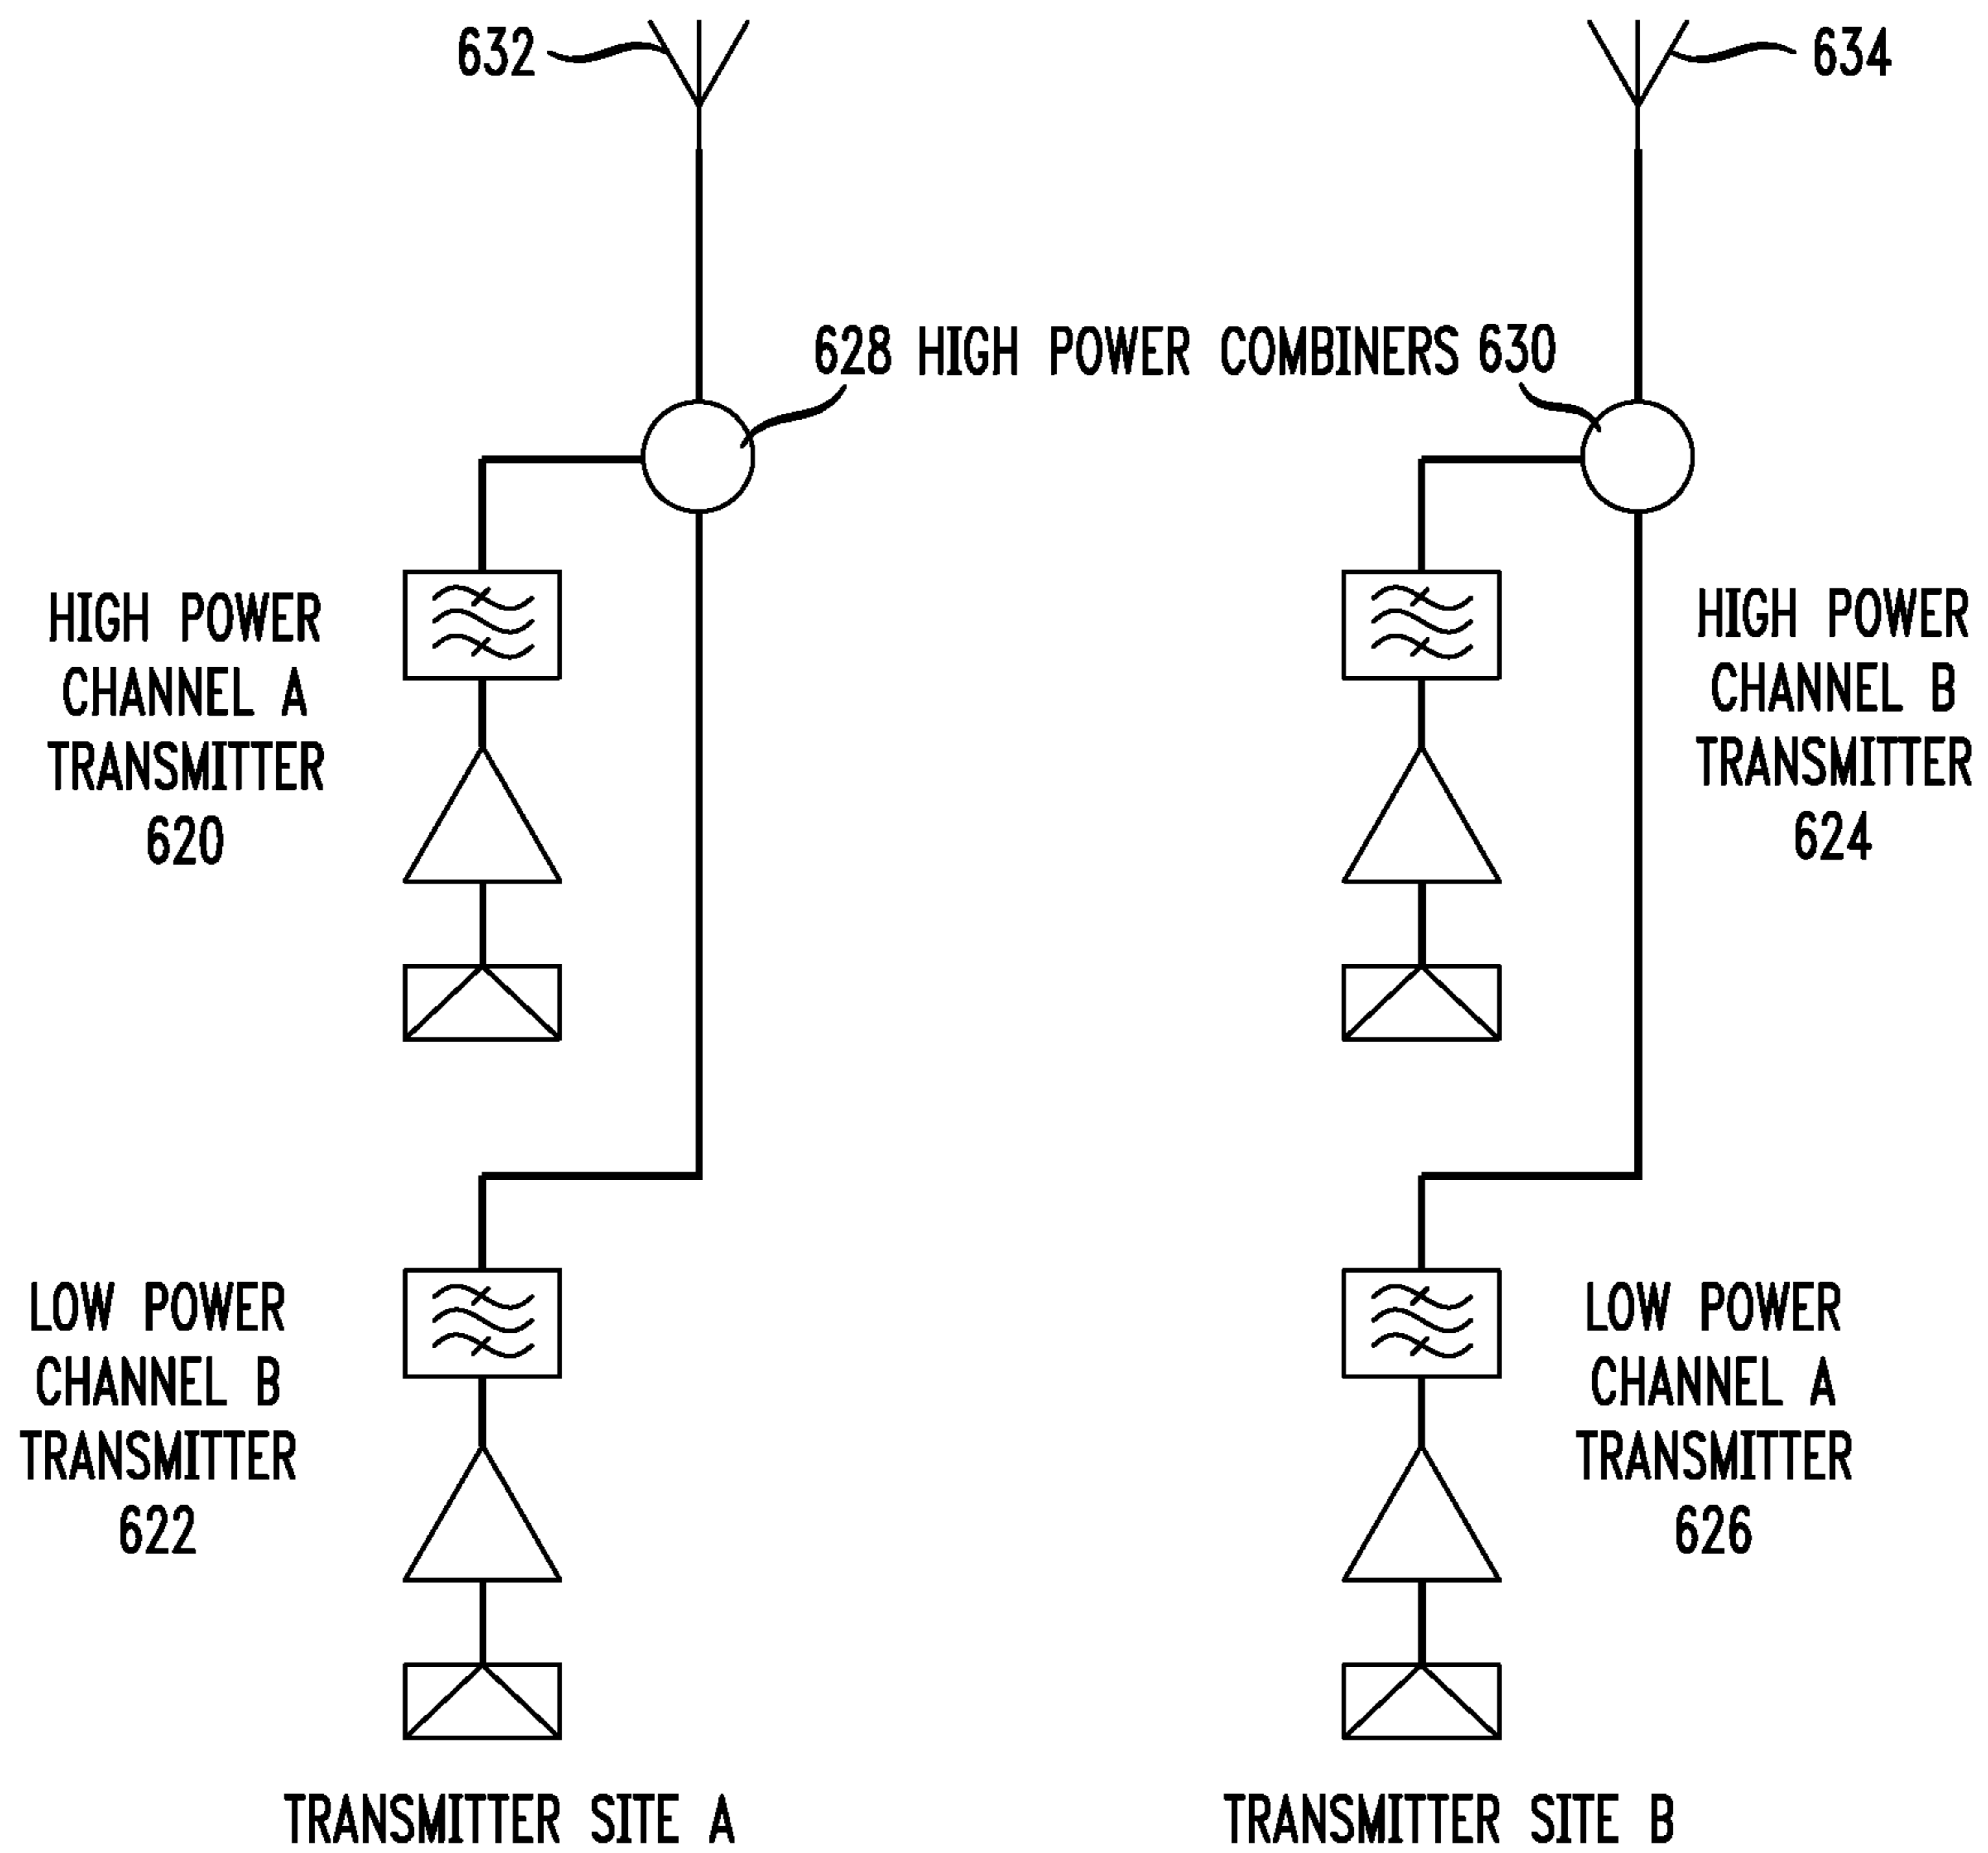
632

634

628 HIGH POWER COMBINERS 630

HIGH POWER CHANNEL A TRANSMITTER 620

HIGH POWER CHANNEL B TRANSMITTER 624

LOW POWER CHANNEL B TRANSMITTER 622

LOW POWER CHANNEL A TRANSMITTER 626

TRANSMITTER SITE A

TRANSMITTER SITE B